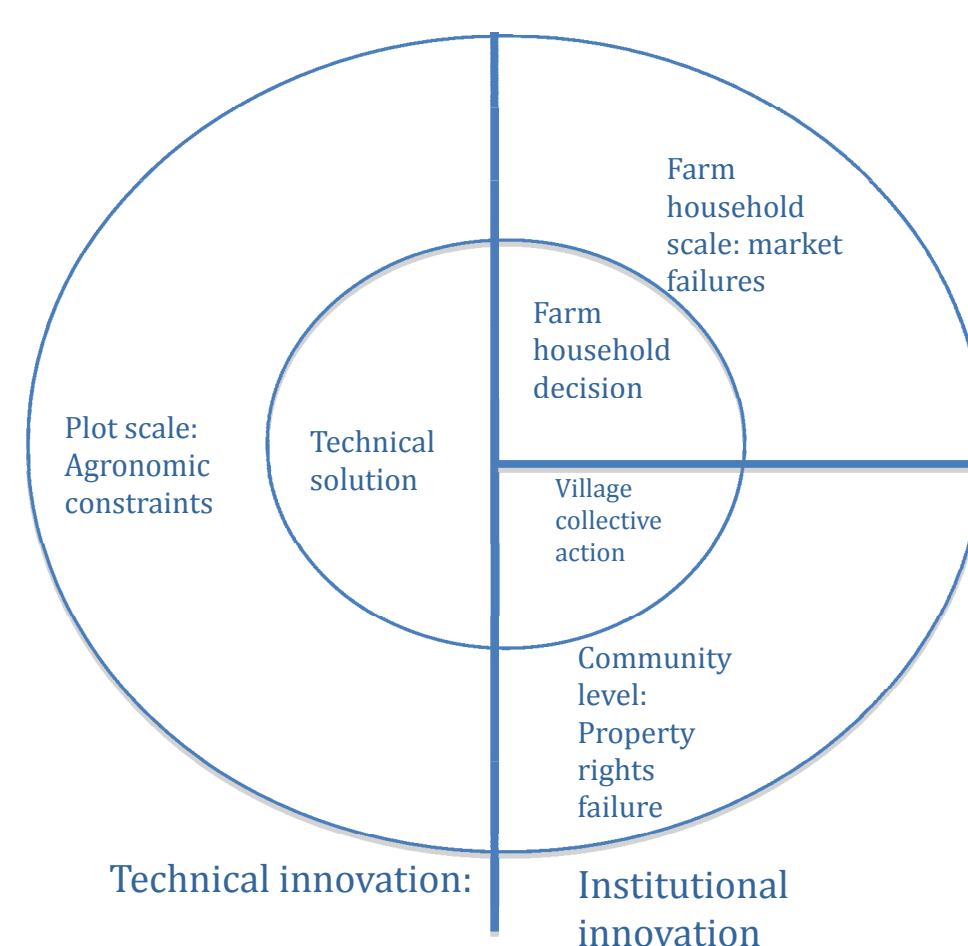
Farm household scale: market failures

Farm household decision

Plot scale: Agronomic constraints

Technical solution

Village collective action

Community level: Property rights failure

Technical innovation:

Institutional innovation